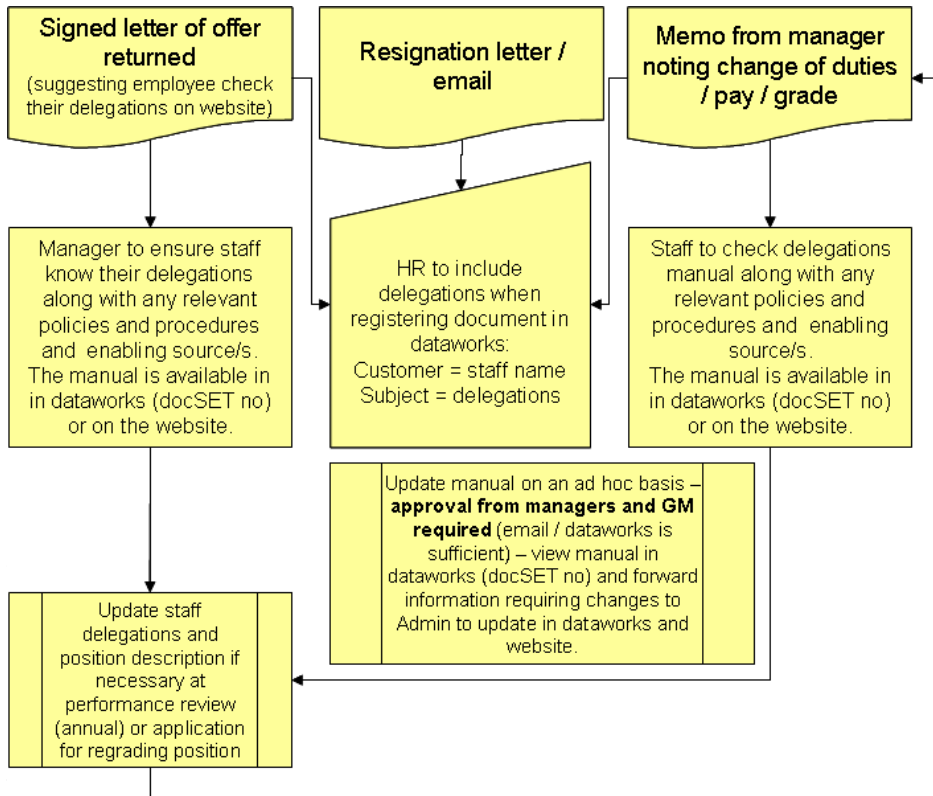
Signed letter of offer returned
(suggesting employee check their delegations on website)

Resignation letter / email

Memo from manager noting change of duties / pay / grade

Manager to ensure staff know their delegations along with any relevant policies and procedures and enabling source/s. The manual is available in in dataworks (docSET no) or on the website.

HR to include delegations when registering document in dataworks:
Customer = staff name
Subject = delegations

Staff to check delegations manual along with any relevant policies and procedures and enabling source/s.
The manual is available in in dataworks (docSET no) or on the website.

Update manual on an ad hoc basis – **approval from managers and GM required** (email / dataworks is sufficient) – view manual in dataworks (docSET no) and forward information requiring changes to Admin to update in dataworks and website.

Update staff delegations and position description if necessary at performance review (annual) or application for regrading position